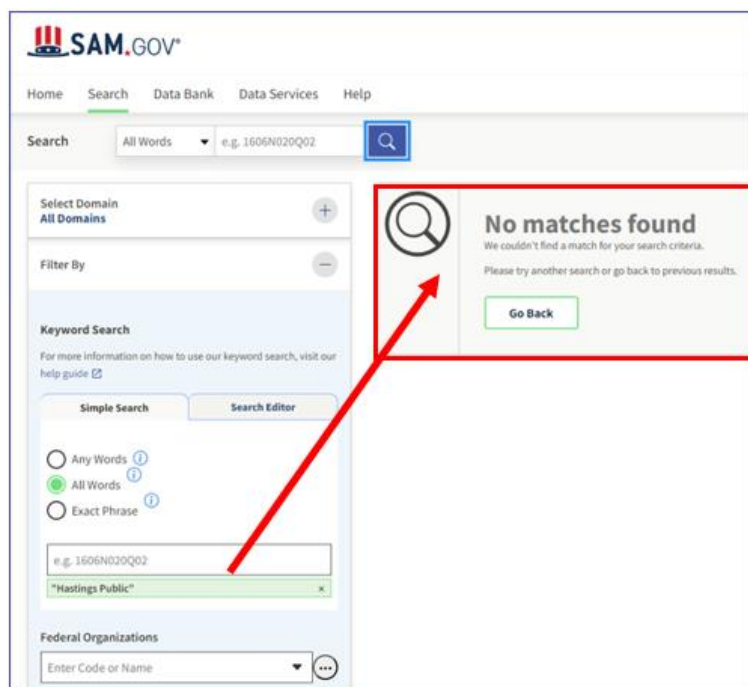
SAM.GOV®

Home Search Data Bank Data Services Help

Search All Words e.g. 1606N020Q02

Select Domain
All Domains

Filter By

Keyword Search

For more information on how to use our keyword search, visit our help guide

Simple Search Search Editor

Any Words
All Words
Exact Phrase

e.g. 1606N020Q02

"Hastings Public" ×

Federal Organizations

Enter Code or Name

No matches found

We couldn't find a match for your search criteria.

Please try another search or go back to previous results.

Go Back